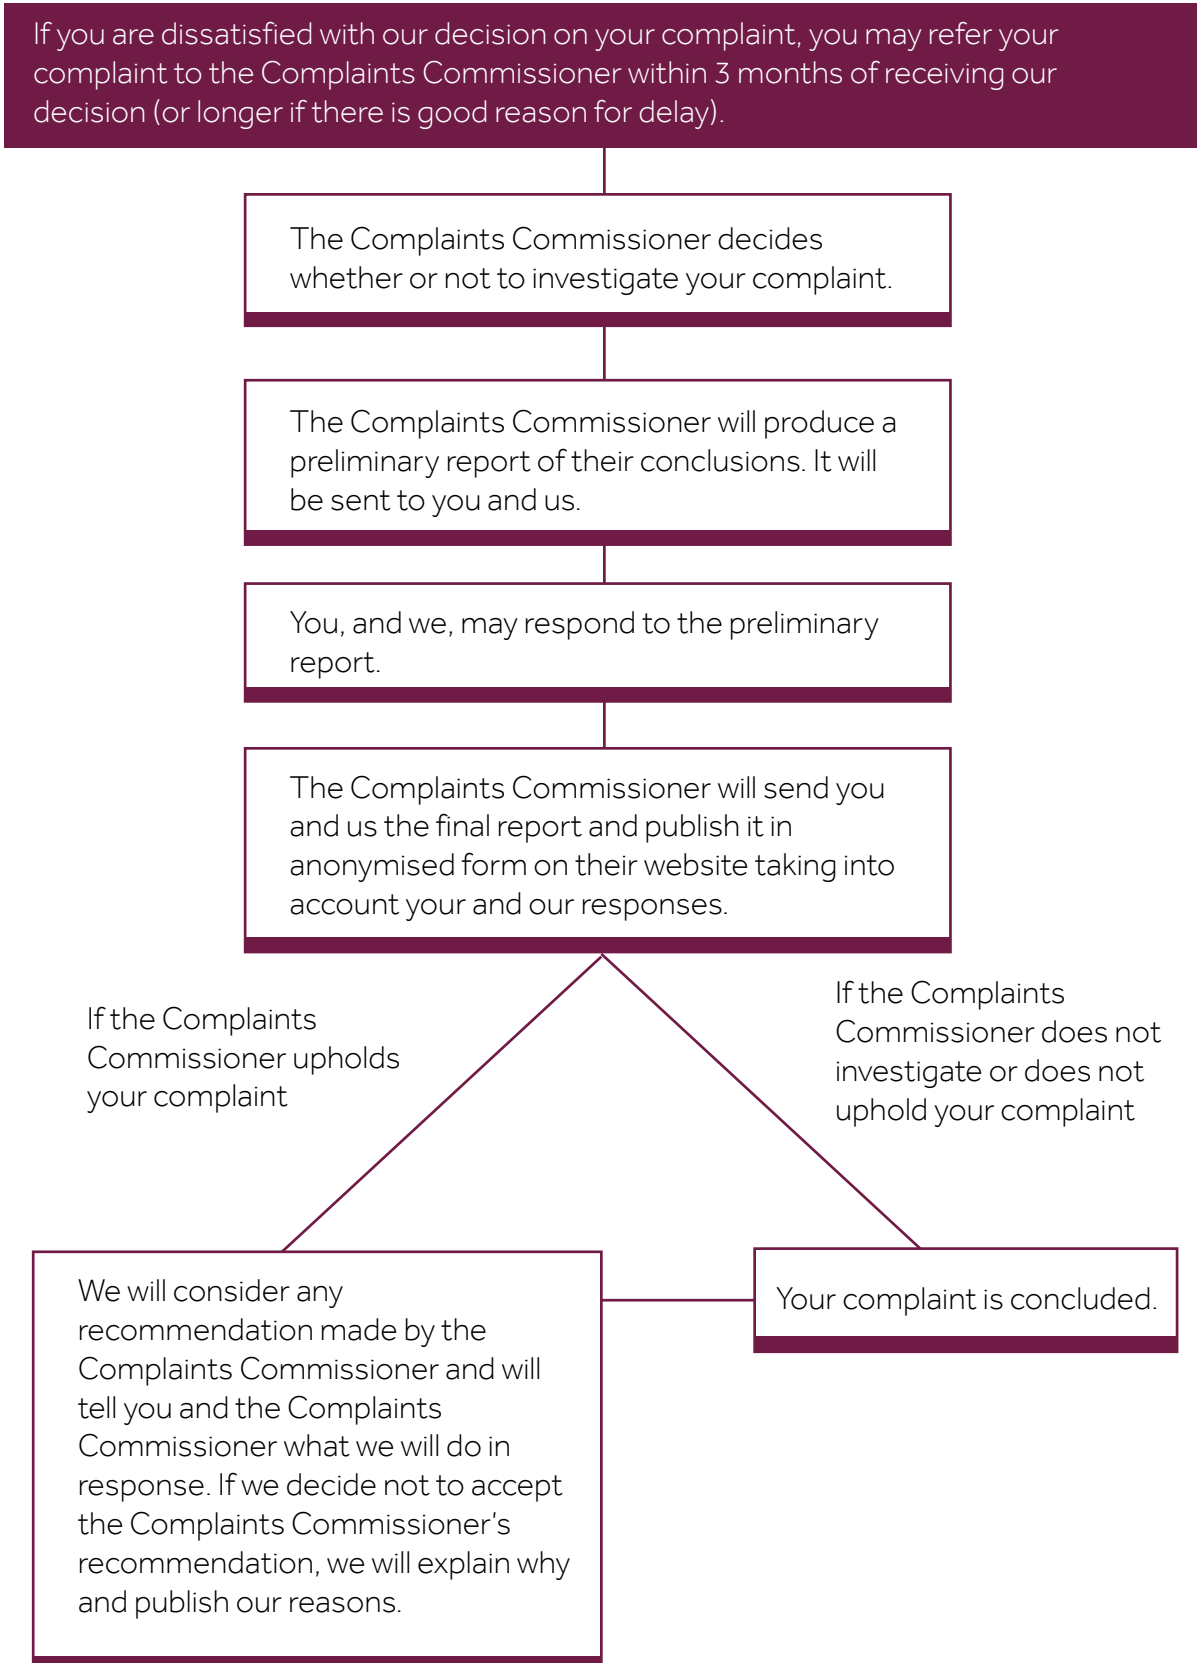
If you are dissatisfied with our decision on your complaint, you may refer your complaint to the Complaints Commissioner within 3 months of receiving our decision (or longer if there is good reason for delay).

The Complaints Commissioner decides whether or not to investigate your complaint.

The Complaints Commissioner will produce a preliminary report of their conclusions. It will be sent to you and us.

You, and we, may respond to the preliminary report.

The Complaints Commissioner will send you and us the final report and publish it in anonymised form on their website taking into account your and our responses.

If the Complaints Commissioner upholds your complaint

If the Complaints Commissioner does not investigate or does not uphold your complaint

We will consider any recommendation made by the Complaints Commissioner and will tell you and the Complaints Commissioner what we will do in response. If we decide not to accept the Complaints Commissioner's recommendation, we will explain why and publish our reasons.

Your complaint is concluded.